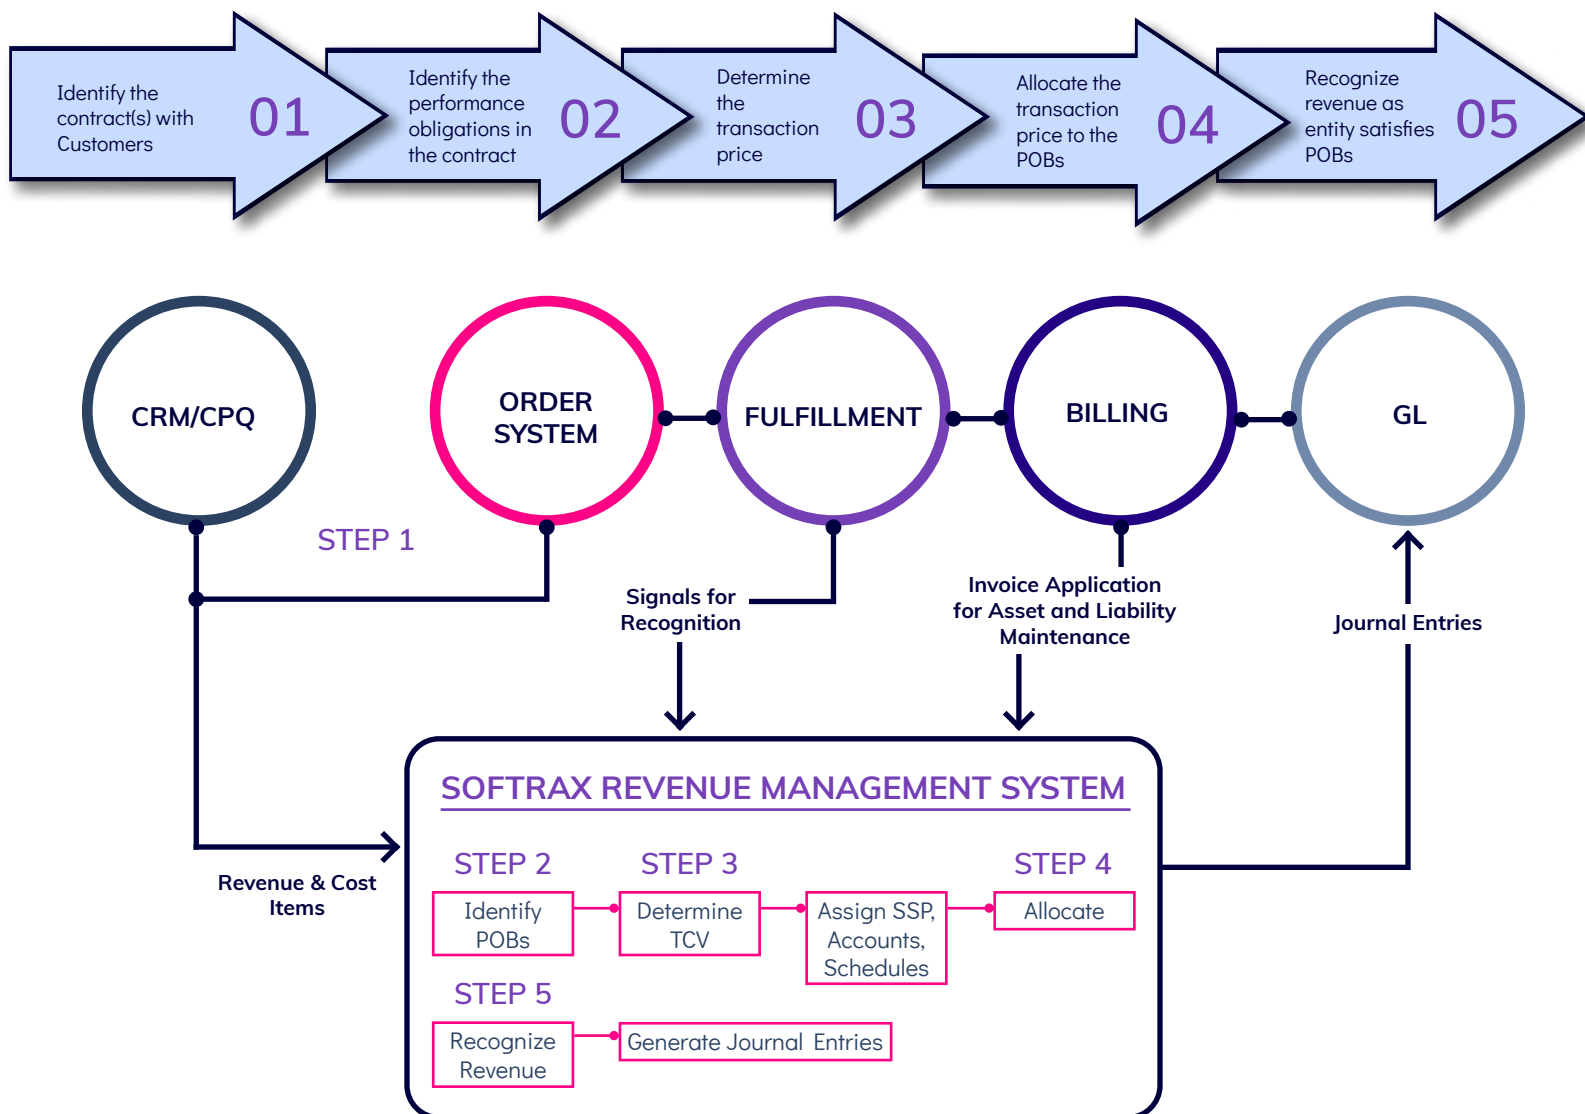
Identify the contract(s) with Customers 01

Identify the performance obligations in the contract 02

Determine the transaction price 03

Allocate the transaction price to the POBs 04

Recognize revenue as entity satisfies POBs 05

CRM/CPQ

ORDER SYSTEM

FULFILLMENT

BILLING

GL

STEP 1

Signals for Recognition

Invoice Application for Asset and Liability Maintenance

Journal Entries

Revenue & Cost Items

SOFTRAX REVENUE MANAGEMENT SYSTEM

STEP 2

STEP 3

STEP 4

Identify POBs

Determine TCV

Assign SSP, Accounts, Schedules

Allocate

STEP 5

Recognize Revenue

Generate Journal Entries